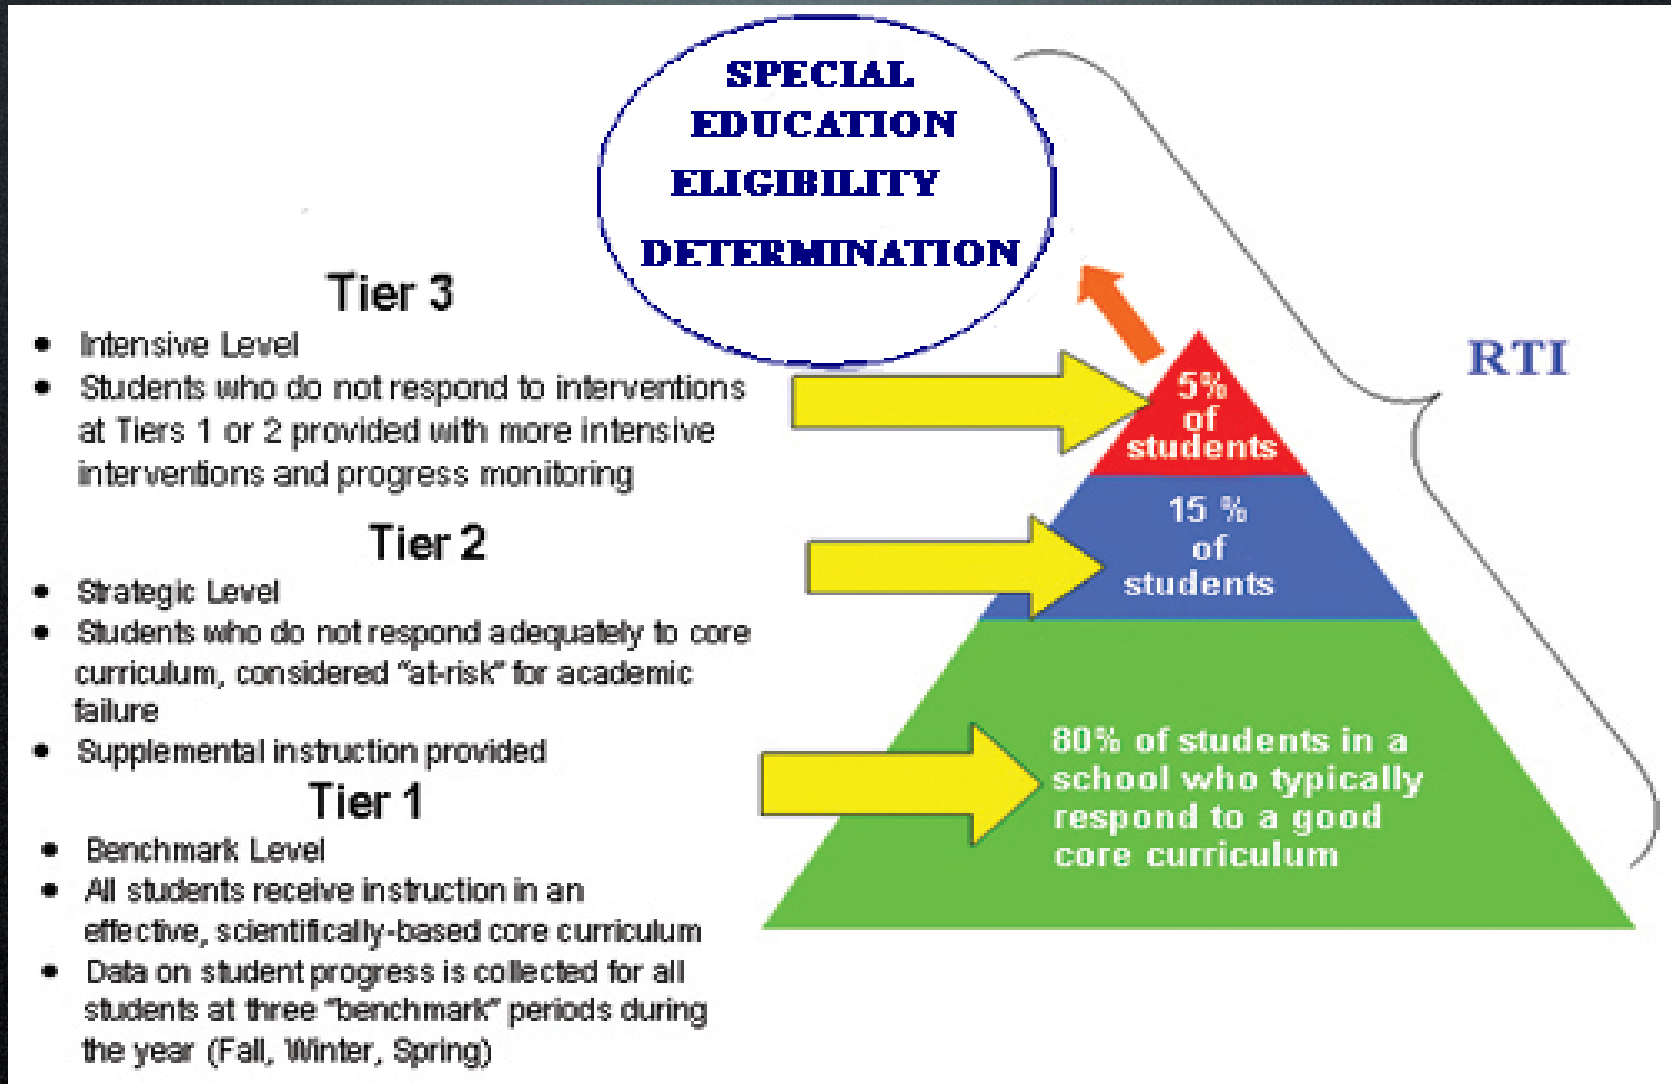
SPECIAL EDUCATION ELIGIBILITY DETERMINATION

RTI

Tier 3

- Intensive Level
- Students who do not respond to interventions at Tiers 1 or 2 provided with more intensive interventions and progress monitoring

5% of students

Tier 2

- Strategic Level
- Students who do not respond adequately to core curriculum, considered "at-risk" for academic failure
- Supplemental instruction provided

15 % of students

Tier 1

- Benchmark Level
- All students receive instruction in an effective, scientifically-based core curriculum
- Data on student progress is collected for all students at three "benchmark" periods during the year (Fall, Winter, Spring)

80% of students in a school who typically respond to a good core curriculum